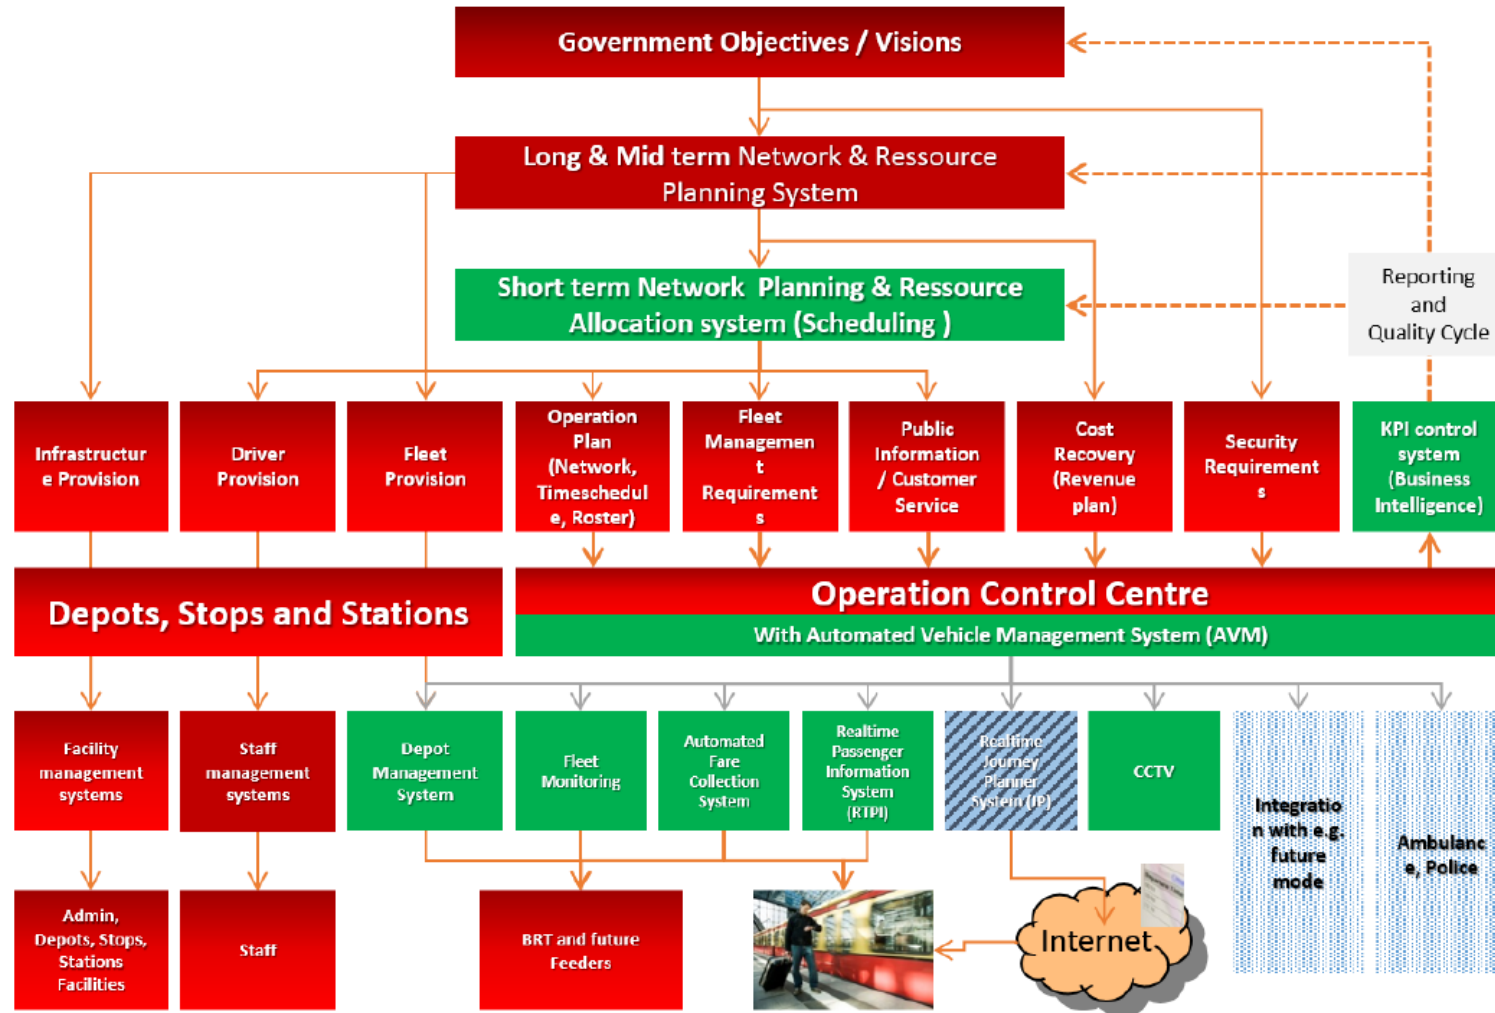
Government Objectives / Visions

Long & Mid term Network & Ressource Planning System

Short term Network Planning & Ressource Allocation system (Scheduling )

Reporting and Quality Cycle

Infrastructure Provision

Driver Provision

Fleet Provision

Operation Plan (Network, Timeschedule, Roster)

Fleet Management Requirements

Public Information / Customer Service

Cost Recovery (Revenue plan)

Security Requirements

KPI control system (Business Intelligence)

Depots, Stops and Stations

Operation Control Centre

With Automated Vehicle Management System (AVM)

Facility management systems

Staff management systems

Depot Management System

Fleet Monitoring

Automated Fare Collection System

Realtime Passenger Information System (RTPI)

Realtime Journey Planner System (JP)

CCTV

Integration with e.g. future mode

Ambulance, Police

Admin, Depots, Stops, Stations Facilities

Staff

BRT and future Feeders

Internet